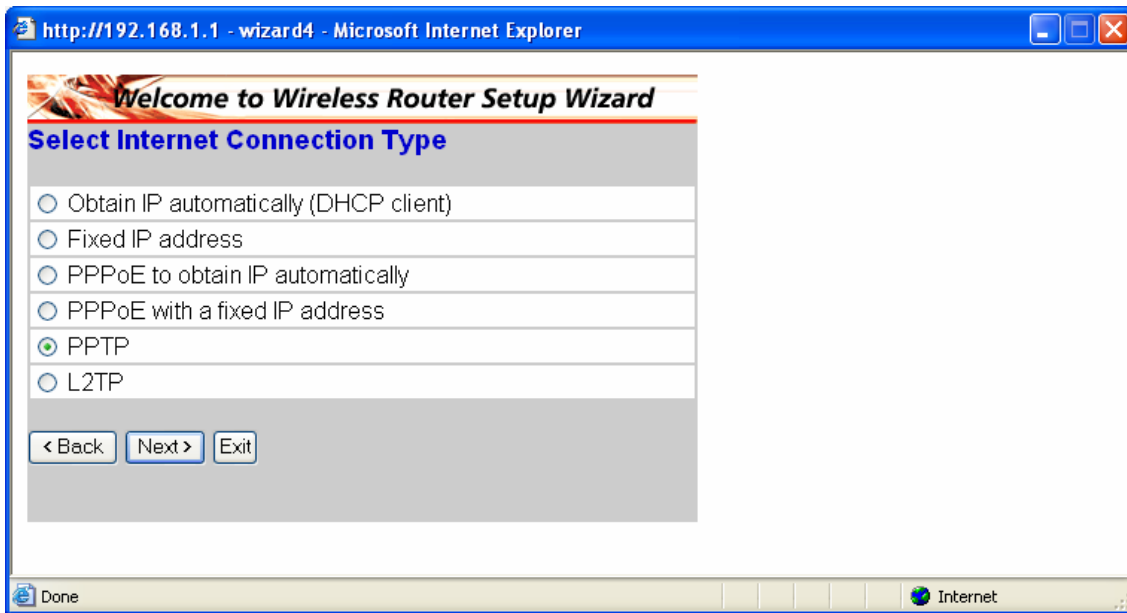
http://192.168.1.1 - wizard4 - Microsoft Internet Explorer

Welcome to Wireless Router Setup Wizard

Select Internet Connection Type

Obtain IP automatically (DHCP client)

Fixed IP address

PPPoE to obtain IP automatically

PPPoE with a fixed IP address

PPTP

L2TP

< Back Next > Exit

Done

Internet